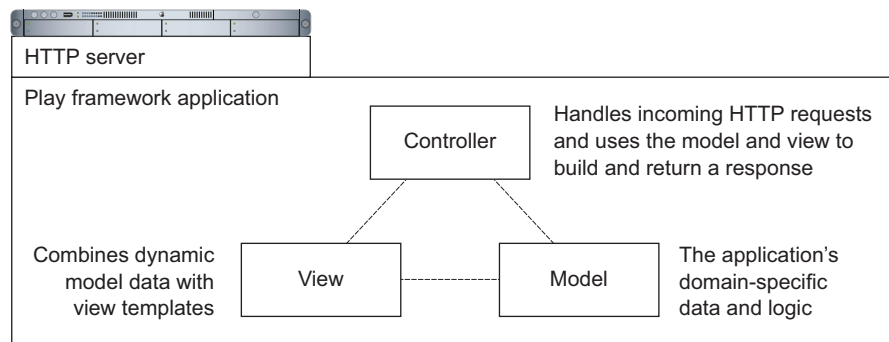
HTTP server

Play framework application

Controller

Handles incoming HTTP requests and uses the model and view to build and return a response

Combines dynamic model data with view templates

View

Model

The application's domain-specific data and logic